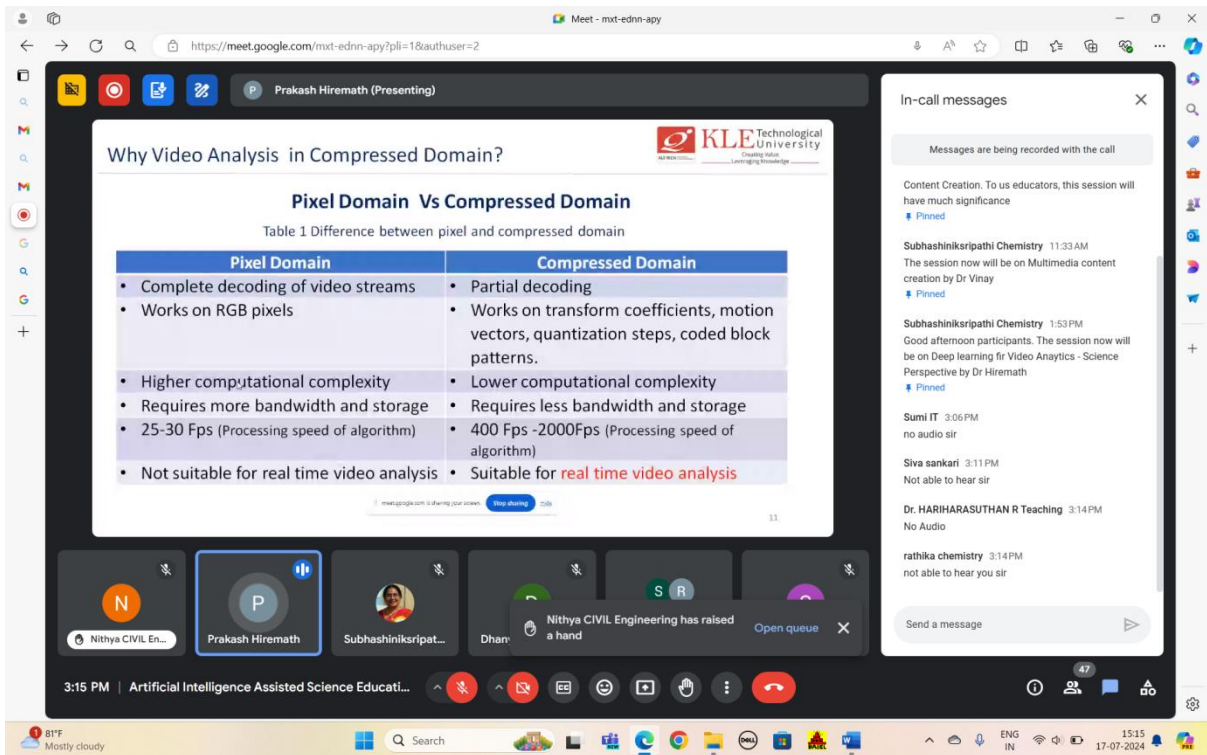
Meet - mxt-ednn-apy

https://meet.google.com/mxt-ednn-apy?pli=1&authuser=2

Prakash Hiremath (Presenting)

Why Video Analysis in Compressed Domain?

KLE Technological University
Creating Value
Leveraging Knowledge

Pixel Domain Vs Compressed Domain

Table 1 Difference between pixel and compressed domain

| Pixel Domain | Compressed Domain |
|---|---|
| • Complete decoding of video streams | • Partial decoding |
| • Works on RGB pixels | • Works on transform coefficients, motion vectors, quantization steps, coded block patterns. |
| • Higher computational complexity | • Lower computational complexity |
| • Requires more bandwidth and storage | • Requires less bandwidth and storage |
| • 25-30 Fps (Processing speed of algorithm) | • 400 Fps -2000Fps (Processing speed of algorithm) |
| • Not suitable for real time video analysis | • Suitable for real time video analysis |

meet.google.com is sharing your screen. Stop sharing Hide

11

In-call messages

Messages are being recorded with the call

Content Creation. To us educators, this session will have much significance
Pinned

Subhashiniksripathi Chemistry 11:33 AM
The session now will be on Multimedia content creation by Dr Vinay
Pinned

Subhashiniksripathi Chemistry 1:53 PM
Good afternoon participants. The session now will be on Deep learning fir Video Anaytics - Science Perspective by Dr Hiremath
Pinned

Sumi IT 3:06 PM
no audio sir

Siva sankari 3:11 PM
Not able to hear sir

Dr. HARIHARASUTHAN R Teaching 3:14 PM
No Audio

rathika chemistry 3:14 PM
not able to hear you sir

Send a message

N
Nithya CIVIL En...
P
Prakash Hiremath
Subhashiniksripat...
Dhan
S R

Nithya CIVIL Engineering has raised a hand
Open queue

47

3:15 PM | Artificial Intelligence Assisted Science Educati...

81°F
Mostly cloudy
Search
ENG IN
15:15
17-07-2024